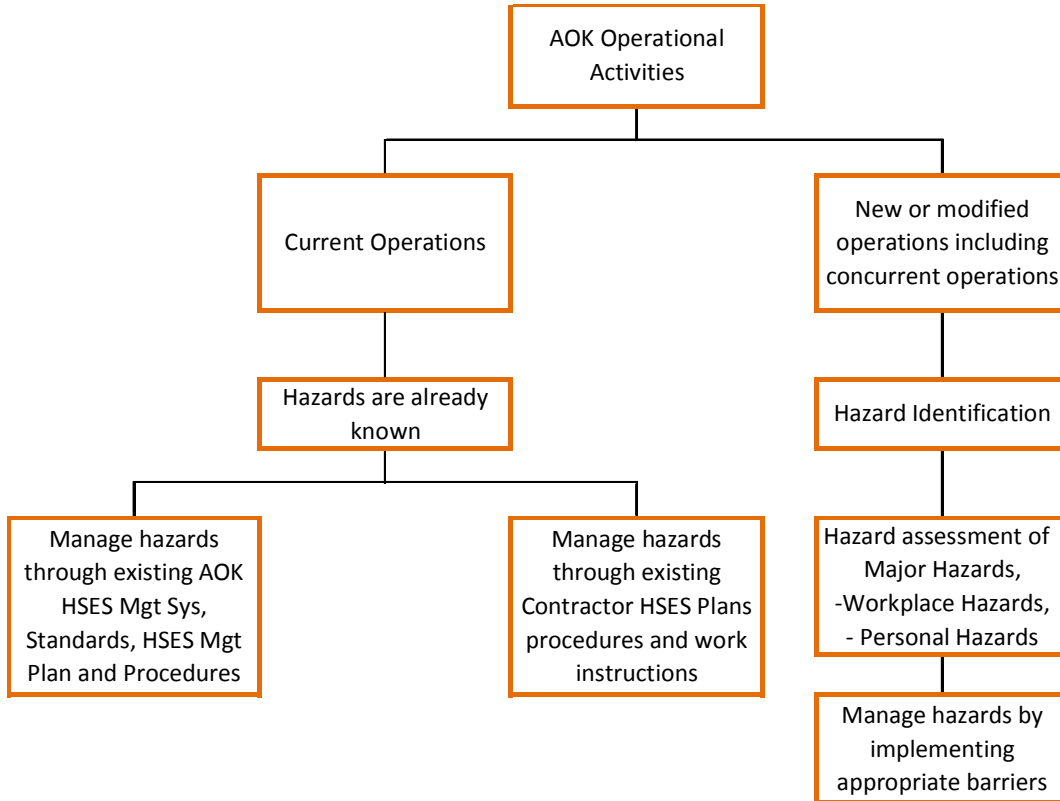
AOK Operational Activities

Current Operations

New or modified operations including concurrent operations

Hazards are already known

Hazard Identification

Manage hazards through existing AOK HSES Mgt Sys, Standards, HSES Mgt Plan and Procedures

Manage hazards through existing Contractor HSES Plans procedures and work instructions

Hazard assessment of Major Hazards, -Workplace Hazards, - Personal Hazards

Manage hazards by implementing appropriate barriers